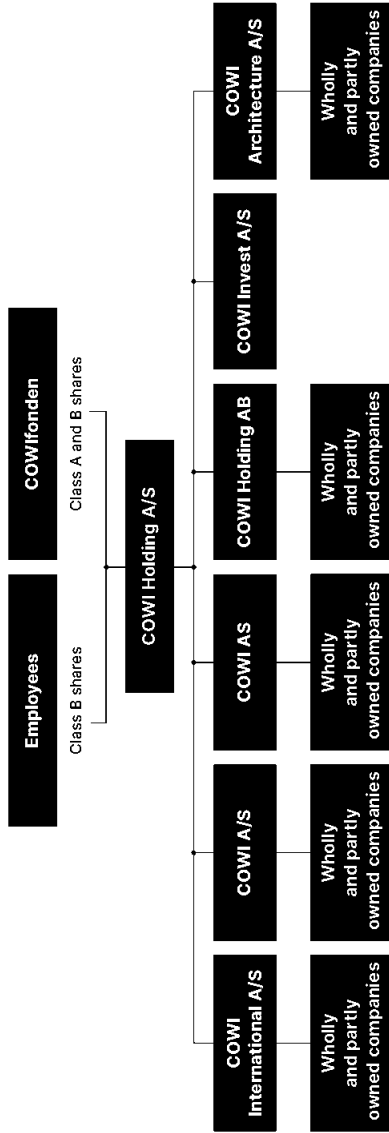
Employees

COWIfonden

Class B shares

Class A and B shares

COWI Holding A/S

COWI International A/S

COWI A/S

COWI AS

COWI Holding AB

COWI Invest A/S

COWI Architecture A/S

Wholly and partly owned companies

Wholly and partly owned companies

Wholly and partly owned companies

Wholly and partly owned companies

Wholly and partly owned companies